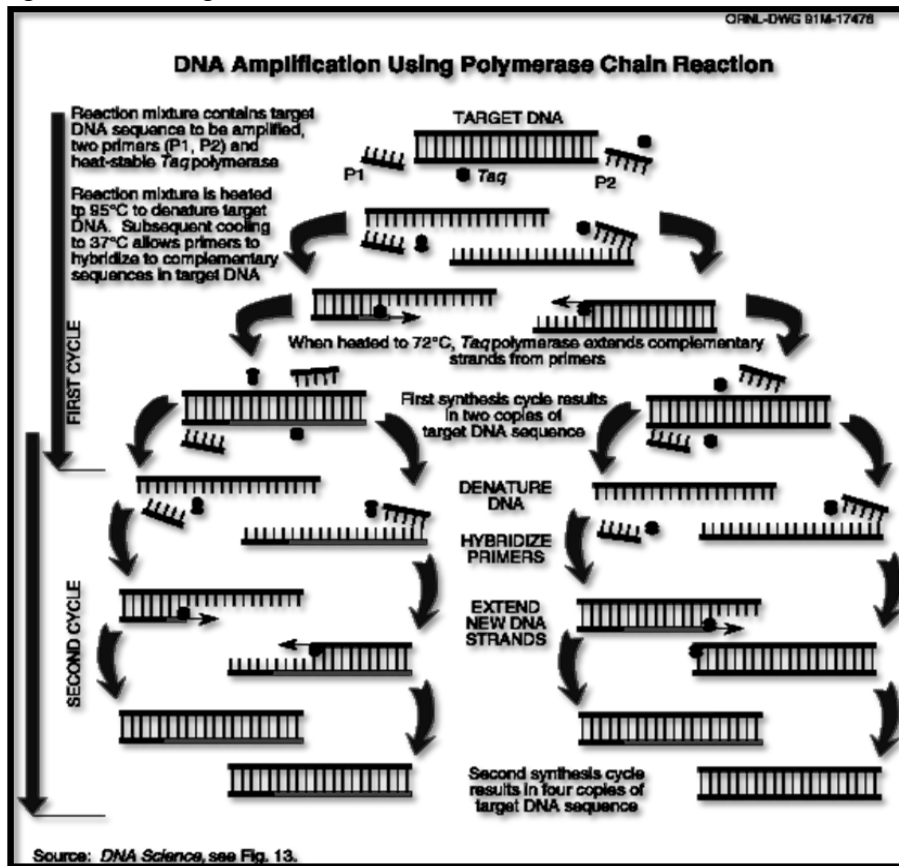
ORNL-DWG 91M-17476

DNA Amplification Using Polymerase Chain Reaction

Reaction mixture contains target DNA sequence to be amplified, two primers (P1, P2) and heat-stable *Taq* polymerase

Reaction mixture is heated tp 95°C to denature target DNA. Subsequent cooling to 37°C allows primers to hybridize to complementary sequences in target DNA

TARGET DNA

P1

*Taq*

P2

When heated to 72°C, *Taq* polymerase extends complementary strands from primers

FIRST CYCLE

First synthesis cycle results in two copies of target DNA sequence

DENATURE DNA

HYBRIDIZE PRIMERS

EXTEND NEW DNA STRANDS

SECOND CYCLE

Second synthesis cycle results in four copies of target DNA sequence

Source: *DNA Science*, see Fig. 13.